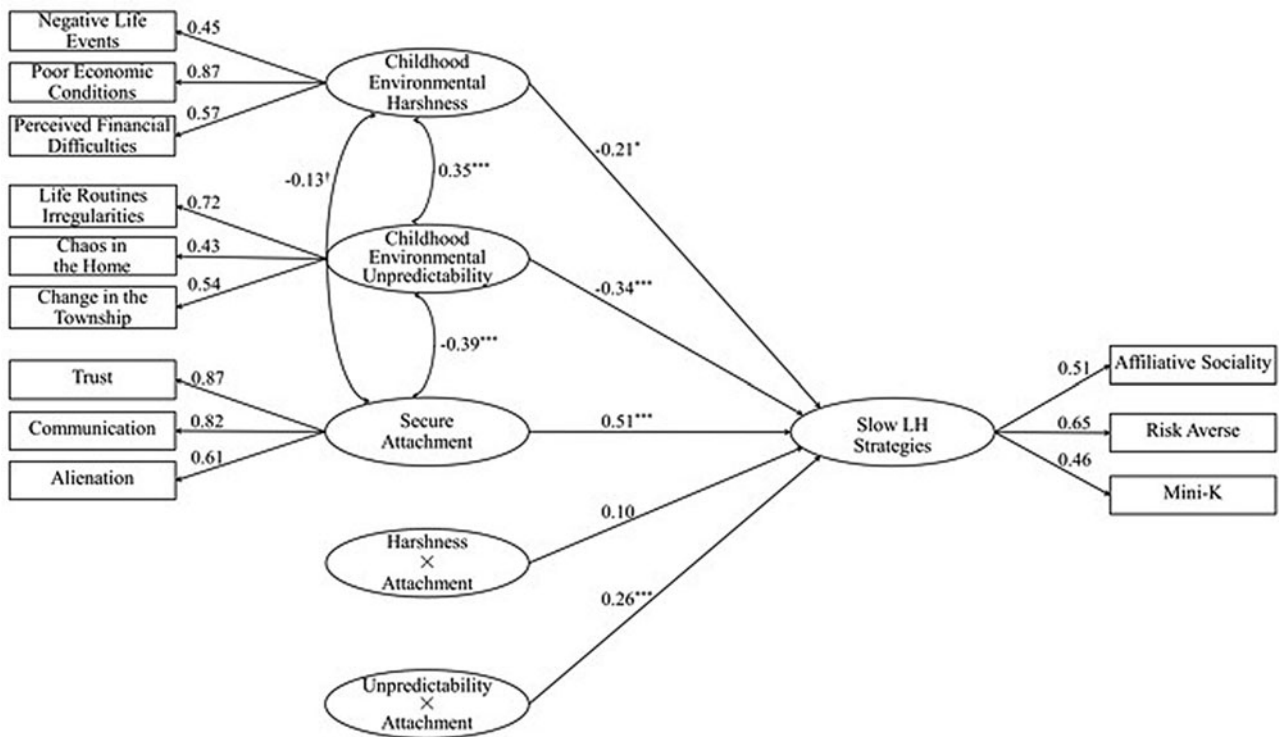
Negative Life Events
0.45
Poor Economic Conditions
0.87
Perceived Financial Difficulties
0.57
Childhood Environmental Harshness
-0.13$^{\dagger}$
0.35$^{***}$
-0.21$^{*}$
Life Routines Irregularities
0.72
Chaos in the Home
0.43
Change in the Township
0.54
Childhood Environmental Unpredictability
-0.34$^{***}$
-0.39$^{***}$
Trust
0.87
Communication
0.82
Alienation
0.61
Secure Attachment
0.51$^{***}$
Slow LH Strategies
0.51
Affiliative Sociality
0.65
Risk Averse
0.46
Mini-K
0.10
Harshness × Attachment
0.26$^{***}$
Unpredictability × Attachment